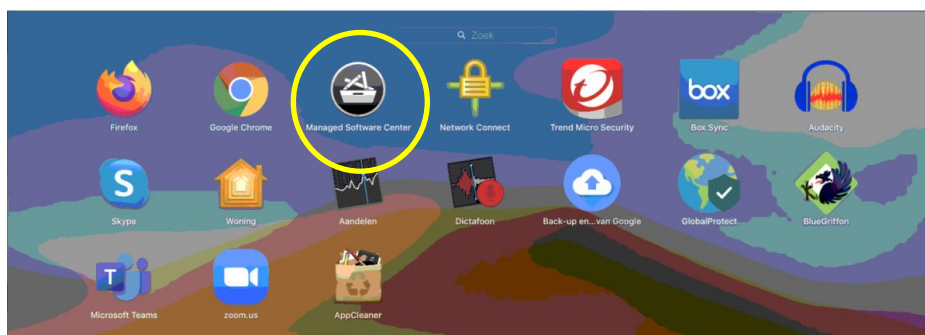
Zoek

Firefox
Google Chrome
Managed Software Center
Network Connect
Trend Micro Security
box
Box Sync
Audacity

Skype
Woning
Aandelen
Dictafoon
Back-up en...van Google
GlobalProtect
BlueGriffon

Microsoft Teams
zoom.us
AppCleaner